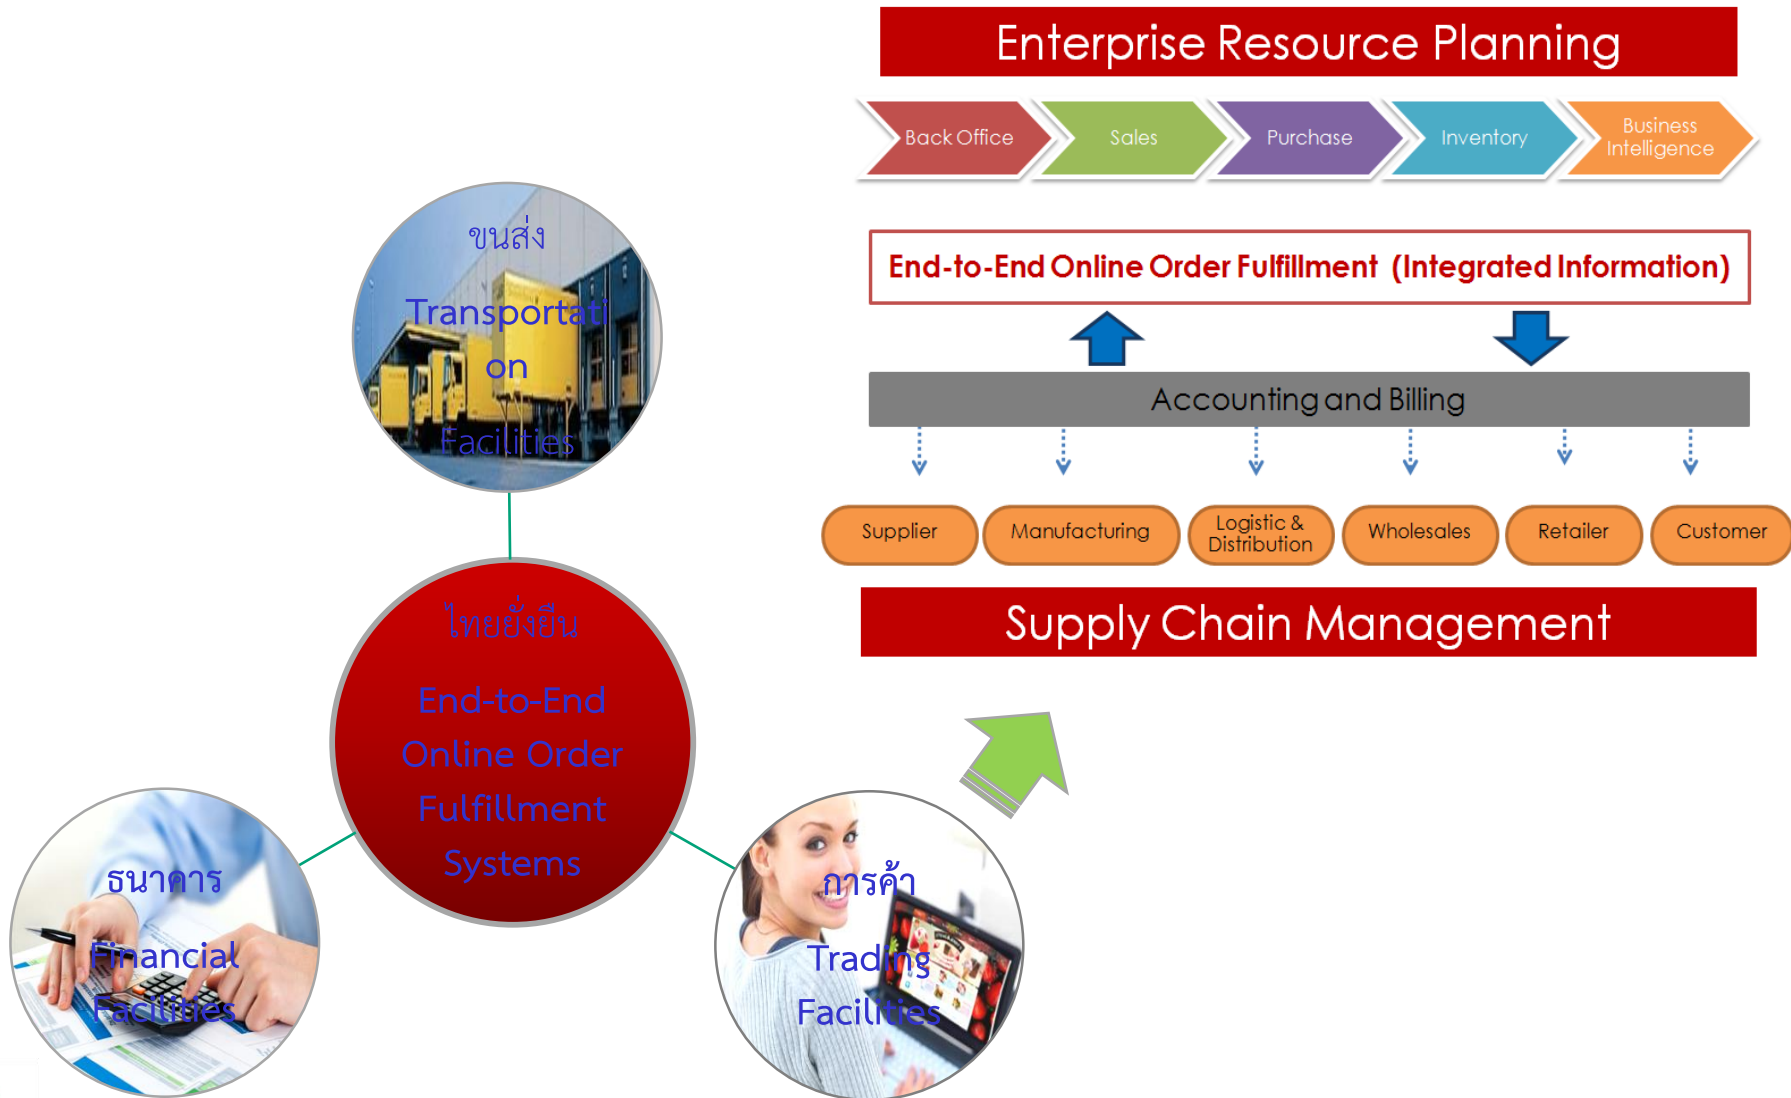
Enterprise Resource Planning

Back Office

Sales

Purchase

Inventory

Business Intelligence

End-to-End Online Order Fulfillment (Integrated Information)

Accounting and Billing

Supplier

Manufacturing

Logistic & Distribution

Wholesales

Retailer

Customer

Supply Chain Management

ขนส่ง

Transportation

Facilities

ไทยยั่งยืน

End-to-End Online Order Fulfillment Systems

ธนาคาร

Financial Facilities

การค้า

Trading Facilities